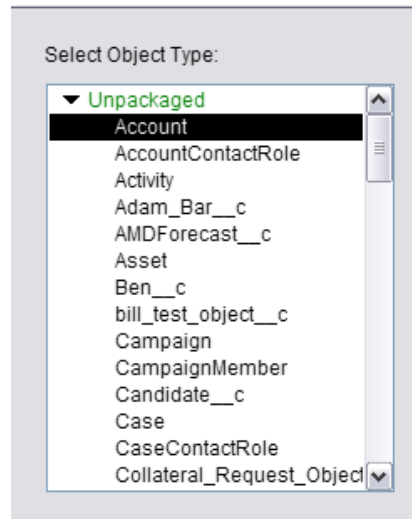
Select Object Type:

Unpackaged
Account
AccountContactRole
Activity
Adam_Bar__c
AMDForecast__c
Asset
Ben__c
bill_test_object__c
Campaign
CampaignMember
Candidate__c
Case
CaseContactRole
Collateral_Request_Object